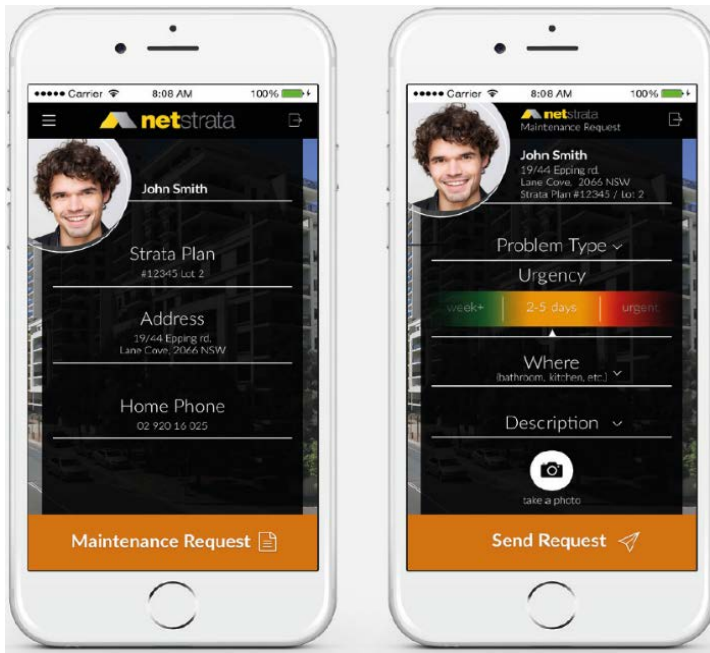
••••• Carrier 8:08 AM 100%

netstrata

John Smith

Strata Plan
#12345 Lot 2

Address
19/44 Epping rd.
Lane Cove, 2066 NSW

Home Phone
02 920 16 025

Maintenance Request

••••• Carrier 8:08 AM 100%

netstrata
Maintenance Request

John Smith
19/44 Epping rd.
Lane Cove, 2066 NSW
Strata Plan #12345 / Lot: 2

Problem Type

Urgency

week+ 2-5 days urgent

Where
(bathroom, kitchen, etc.)

Description

take a photo

Send Request